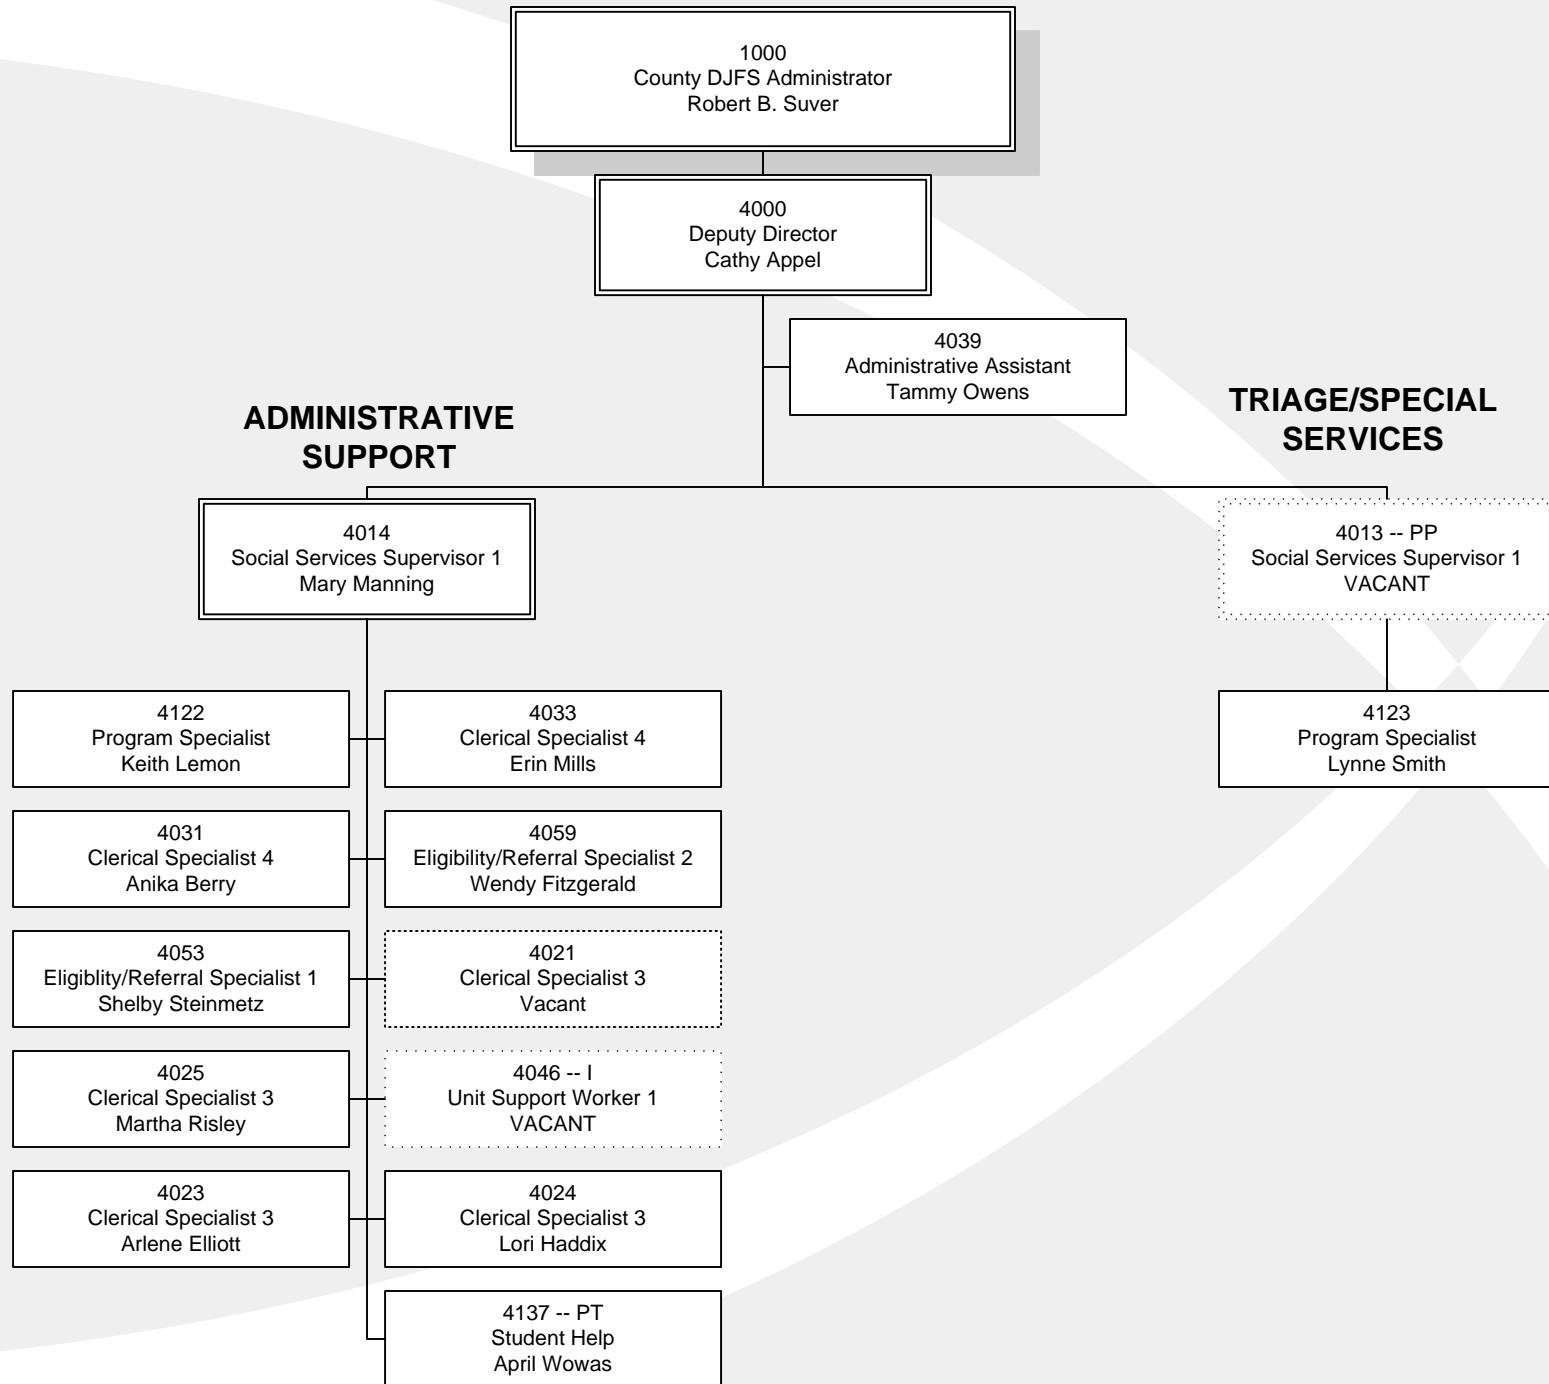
1000
County DJFS Administrator
Robert B. Suver

4000
Deputy Director
Cathy Appel

4039
Administrative Assistant
Tammy Owens

ADMINISTRATIVE SUPPORT

TRIAGE/SPECIAL SERVICES

4014
Social Services Supervisor 1
Mary Manning

4013 -- PP
Social Services Supervisor 1
VACANT

4122
Program Specialist
Keith Lemon

4033
Clerical Specialist 4
Erin Mills

4123
Program Specialist
Lynne Smith

4031
Clerical Specialist 4
Anika Berry

4059
Eligibility/Referral Specialist 2
Wendy Fitzgerald

4053
Eligiblity/Referral Specialist 1
Shelby Steinmetz

4021
Clerical Specialist 3
Vacant

4025
Clerical Specialist 3
Martha Risley

4046 -- I
Unit Support Worker 1
VACANT

4023
Clerical Specialist 3
Arlene Elliott

4024
Clerical Specialist 3
Lori Haddix

4137 -- PT
Student Help
April Wowas